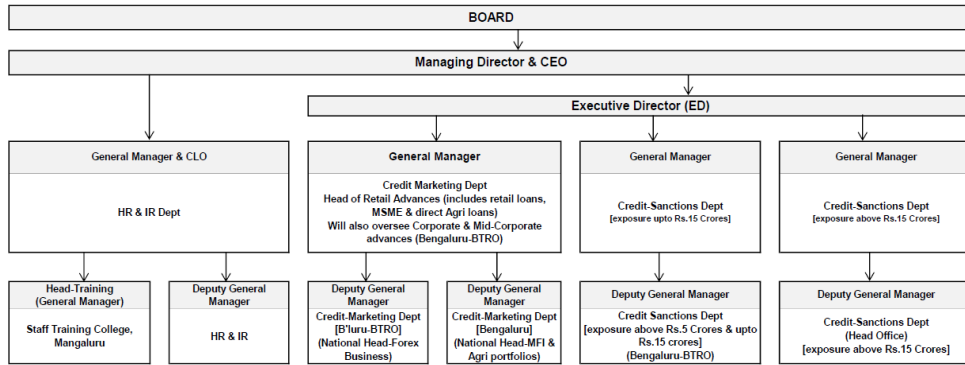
BOARD

Managing Director & CEO

Executive Director (ED)

General Manager & CLO

HR & IR Dept

General Manager

Credit Marketing Dept
Head of Retail Advances (includes retail loans, MSME & direct Agri loans)
Will also oversee Corporate & Mid-Corporate advances (Bengaluru-BTRO)

General Manager

Credit-Sanctions Dept
[exposure upto Rs.15 Crores]

General Manager

Credit-Sanctions Dept
[exposure above Rs.15 Crores]

Head-Training (General Manager)

Staff Training College, Mangaluru

Deputy General Manager

HR & IR

Deputy General Manager

Credit-Marketing Dept [B'luru-BTRO] (National Head-Forex Business)

Deputy General Manager

Credit-Marketing Dept [Bengaluru] (National Head-MFI & Agri portfolios)

Deputy General Manager

Credit Sanctions Dept
[exposure above Rs.5 Crores & upto Rs.15 crores]
(Bengaluru-BTRO)

Deputy General Manager

Credit-Sanctions Dept
(Head Office)
[exposure above Rs.15 Crores]